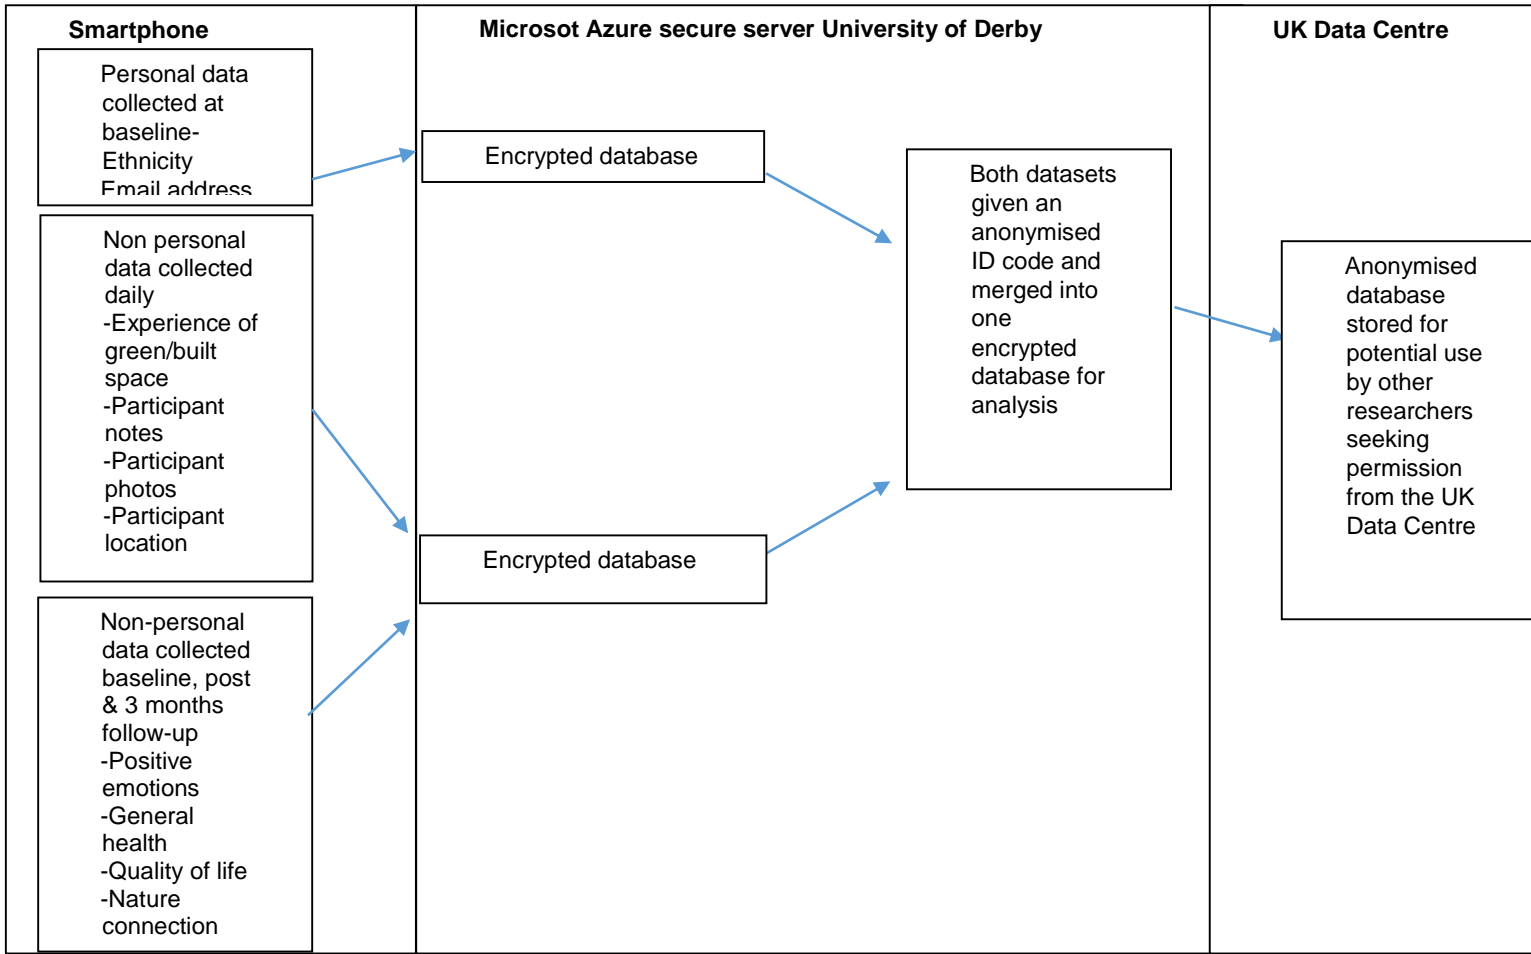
Smartphone

Personal data collected at baseline-
Ethnicity
Email address

Non personal data collected daily
-Experience of green/built space
-Participant notes
-Participant photos
-Participant location

Non-personal data collected baseline, post & 3 months follow-up
-Positive emotions
-General health
-Quality of life
-Nature connection

Microsot Azure secure server University of Derby

Encrypted database

Encrypted database

Both datasets given an anonymised ID code and merged into one encrypted database for analysis

UK Data Centre

Anonymised database stored for potential use by other researchers seeking permission from the UK Data Centre